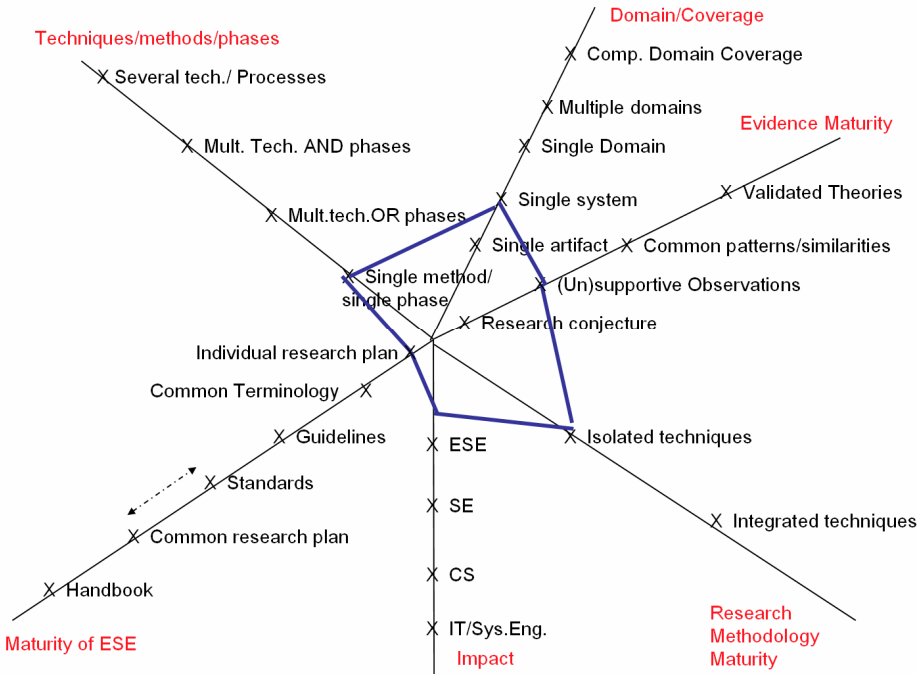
Domain/Coverage

Techniques/methods/phases

X Comp. Domain Coverage

X Several tech./ Processes

X Multiple domains

Evidence Maturity

X Mult. Tech. AND phases

X Single Domain

X Single system

X Validated Theories

X Mult.tech.OR phases

X Single artifact

X Common patterns/similarities

X Single method/ single phase

X (Un)supportive Observations

X Research conjecture

Individual research plan X

Common Terminology X

X Guidelines

X ESE

X Isolated techniques

X Standards

X SE

X Integrated techniques

X Common research plan

X Handbook

X CS

Research Methodology Maturity

X IT/Sys.Eng.

Maturity of ESE

Impact